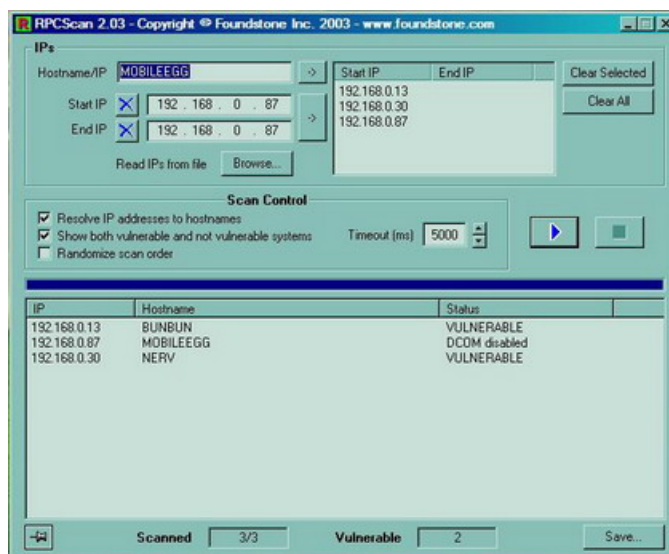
RPCScan 2.03 - Copyright © Foundstone Inc. 2003 - www.foundstone.com

IPs

Hostname/IP MOBILEEGG ->

Start IP X 192 . 168 . 0 . 87 ->

End IP X 192 . 168 . 0 . 87

Read IPs from file Browse...

| Start IP | End IP |
|---|---|
| 192.168.0.13 | |
| 192.168.0.30 | |
| 192.168.0.87 | |

Clear Selected

Clear All

Scan Control

☑ Resolve IP addresses to hostnames
☑ Show both vulnerable and not vulnerable systems
☐ Randomize scan order

Timeout (ms) 5000

| IP | Hostname | Status |
|---|---|---|
| 192.168.0.13 | BUNBUN | VULNERABLE |
| 192.168.0.87 | MOBILEEGG | DCOM disabled |
| 192.168.0.30 | NERV | VULNERABLE |

Scanned 3/3 Vulnerable 2 Save...